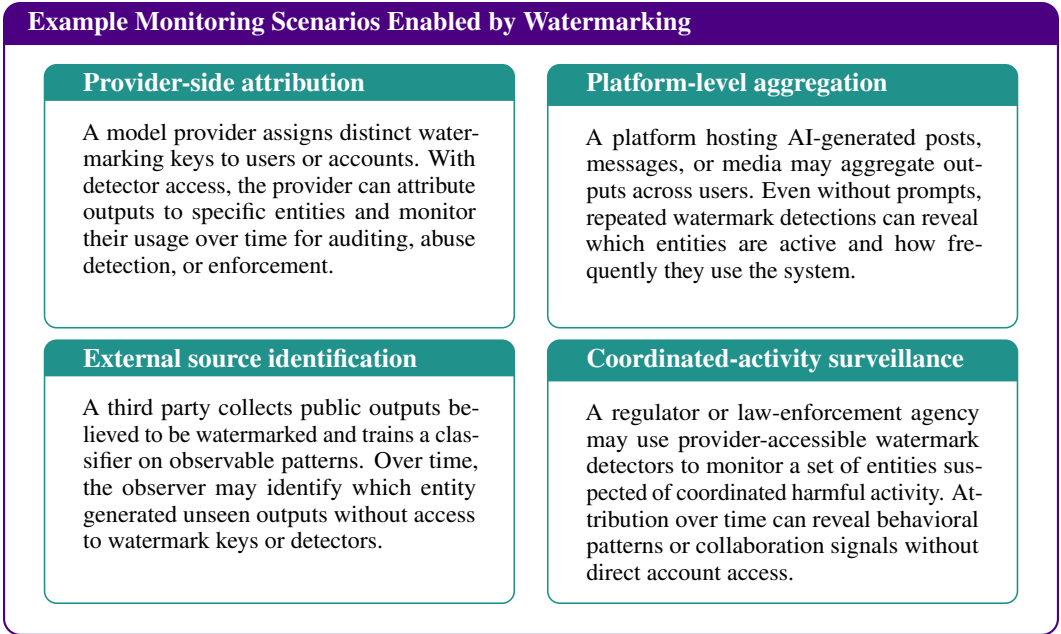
Example Monitoring Scenarios Enabled by Watermarking

Provider-side attribution

A model provider assigns distinct watermarking keys to users or accounts. With detector access, the provider can attribute outputs to specific entities and monitor their usage over time for auditing, abuse detection, or enforcement.

Platform-level aggregation

A platform hosting AI-generated posts, messages, or media may aggregate outputs across users. Even without prompts, repeated watermark detections can reveal which entities are active and how frequently they use the system.

External source identification

A third party collects public outputs believed to be watermarked and trains a classifier on observable patterns. Over time, the observer may identify which entity generated unseen outputs without access to watermark keys or detectors.

Coordinated-activity surveillance

A regulator or law-enforcement agency may use provider-accessible watermark detectors to monitor a set of entities suspected of coordinated harmful activity. Attribution over time can reveal behavioral patterns or collaboration signals without direct account access.